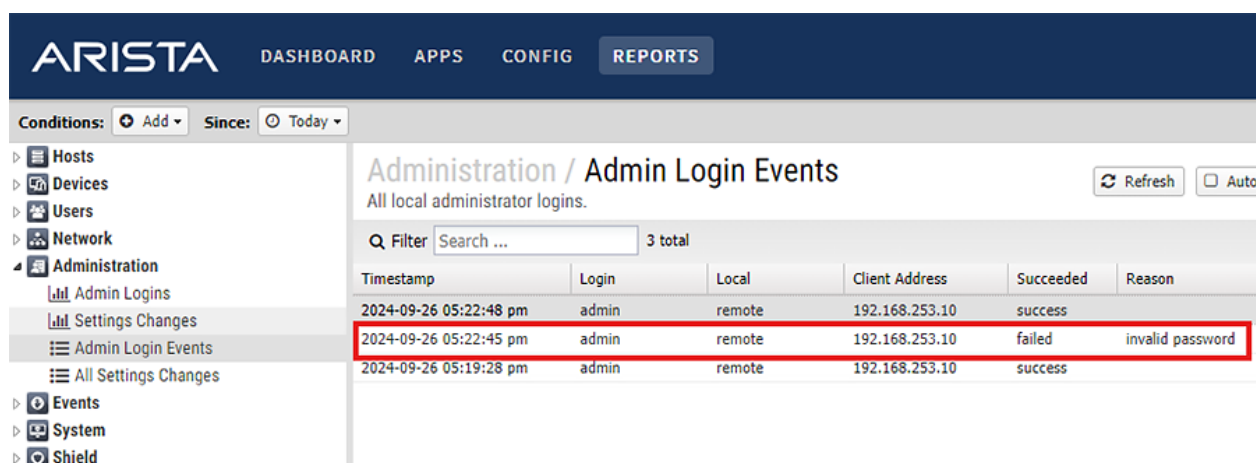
ARISTA DASHBOARD APPS CONFIG REPORTS

Conditions: Add ▾ Since: Today ▾

Hosts
Devices
Users
Network
Administration
Admin Logins
Settings Changes
Admin Login Events
All Settings Changes
Events
System
Shield

Administration / Admin Login Events
All local administrator logins.

Refresh Auto

Filter Search ... 3 total

| Timestamp | Login | Local | Client Address | Succeeded | Reason |
|---|---|---|---|---|---|
| 2024-09-26 05:22:48 pm | admin | remote | 192.168.253.10 | success | |
| 2024-09-26 05:22:45 pm | admin | remote | 192.168.253.10 | failed | invalid password |
| 2024-09-26 05:19:28 pm | admin | remote | 192.168.253.10 | success | |